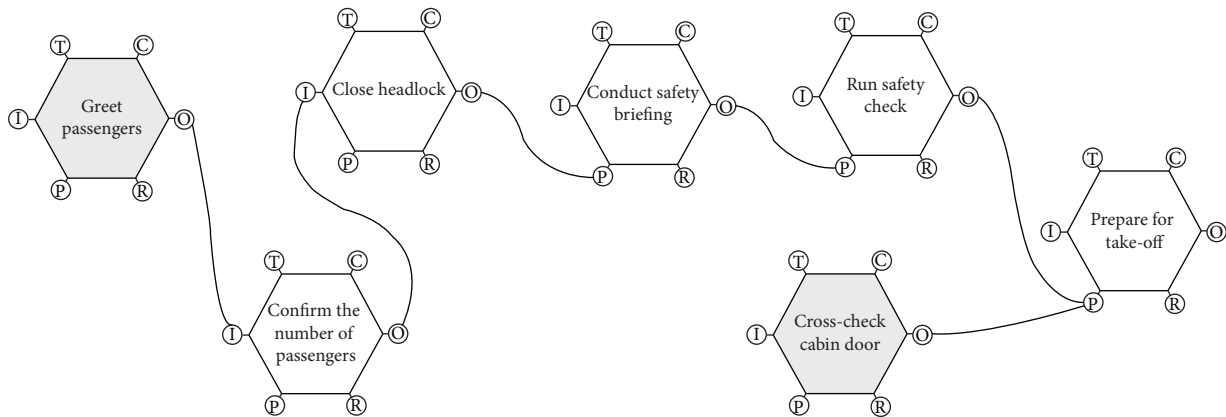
T C I Greet passengers O P R

T C I Close headlock O P R

T C I Conduct safety briefing O P R

T C I Run safety check O P R

T C I Prepare for take-off O P R

T C I Confirm the number of passengers O P R

T C I Cross-check cabin door O P R